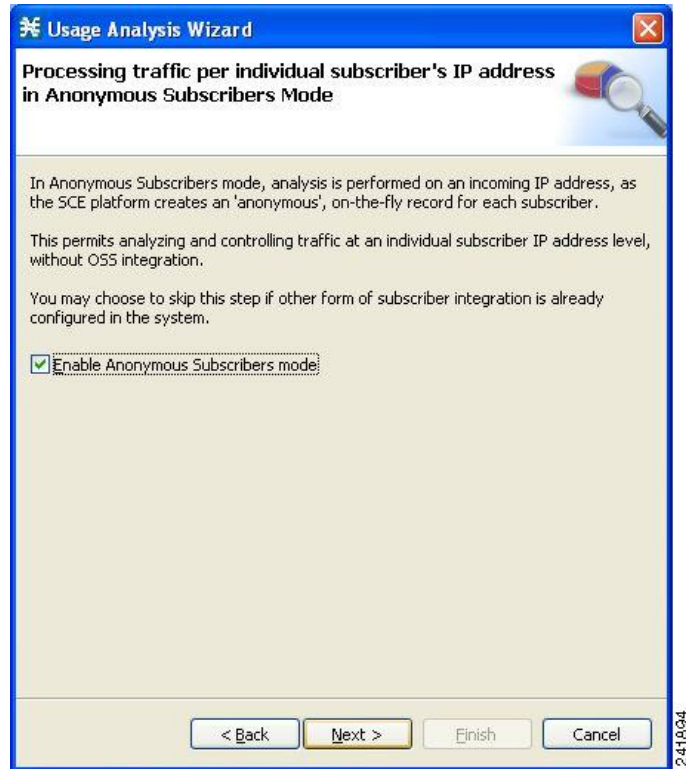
Usage Analysis Wizard

Processing traffic per individual subscriber's IP address in Anonymous Subscribers Mode

In Anonymous Subscribers mode, analysis is performed on an incoming IP address, as the SCE platform creates an 'anonymous', on-the-fly record for each subscriber.

This permits analyzing and controlling traffic at an individual subscriber IP address level, without OSS integration.

You may choose to skip this step if other form of subscriber integration is already configured in the system.

Enable Anonymous Subscribers mode

< Back | Next > | Finish | Cancel

241894